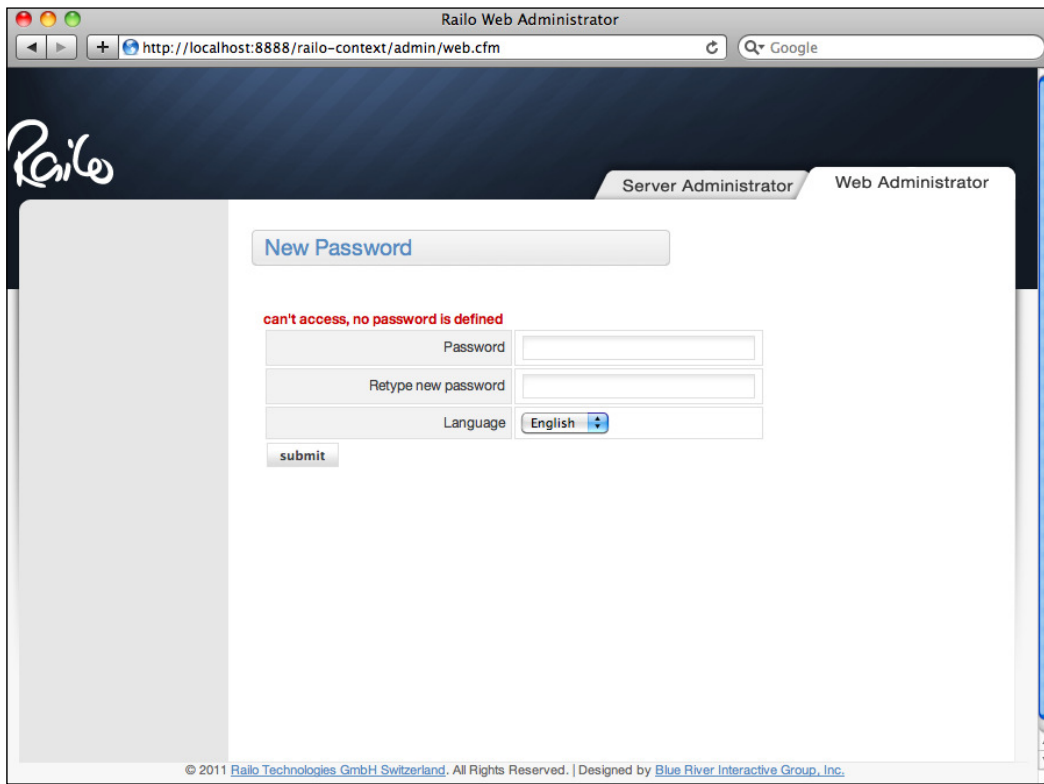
Railo Web Administrator

http://localhost:8888/railo-context/admin/web.cfm

Google

Railo

Server Administrator

Web Administrator

New Password

can't access, no password is defined

| | |
|---|---|
| Password | |
| Retype new password | |
| Language | English |

submit

© 2011 Railo Technologies GmbH Switzerland. All Rights Reserved. | Designed by Blue River Interactive Group, Inc.